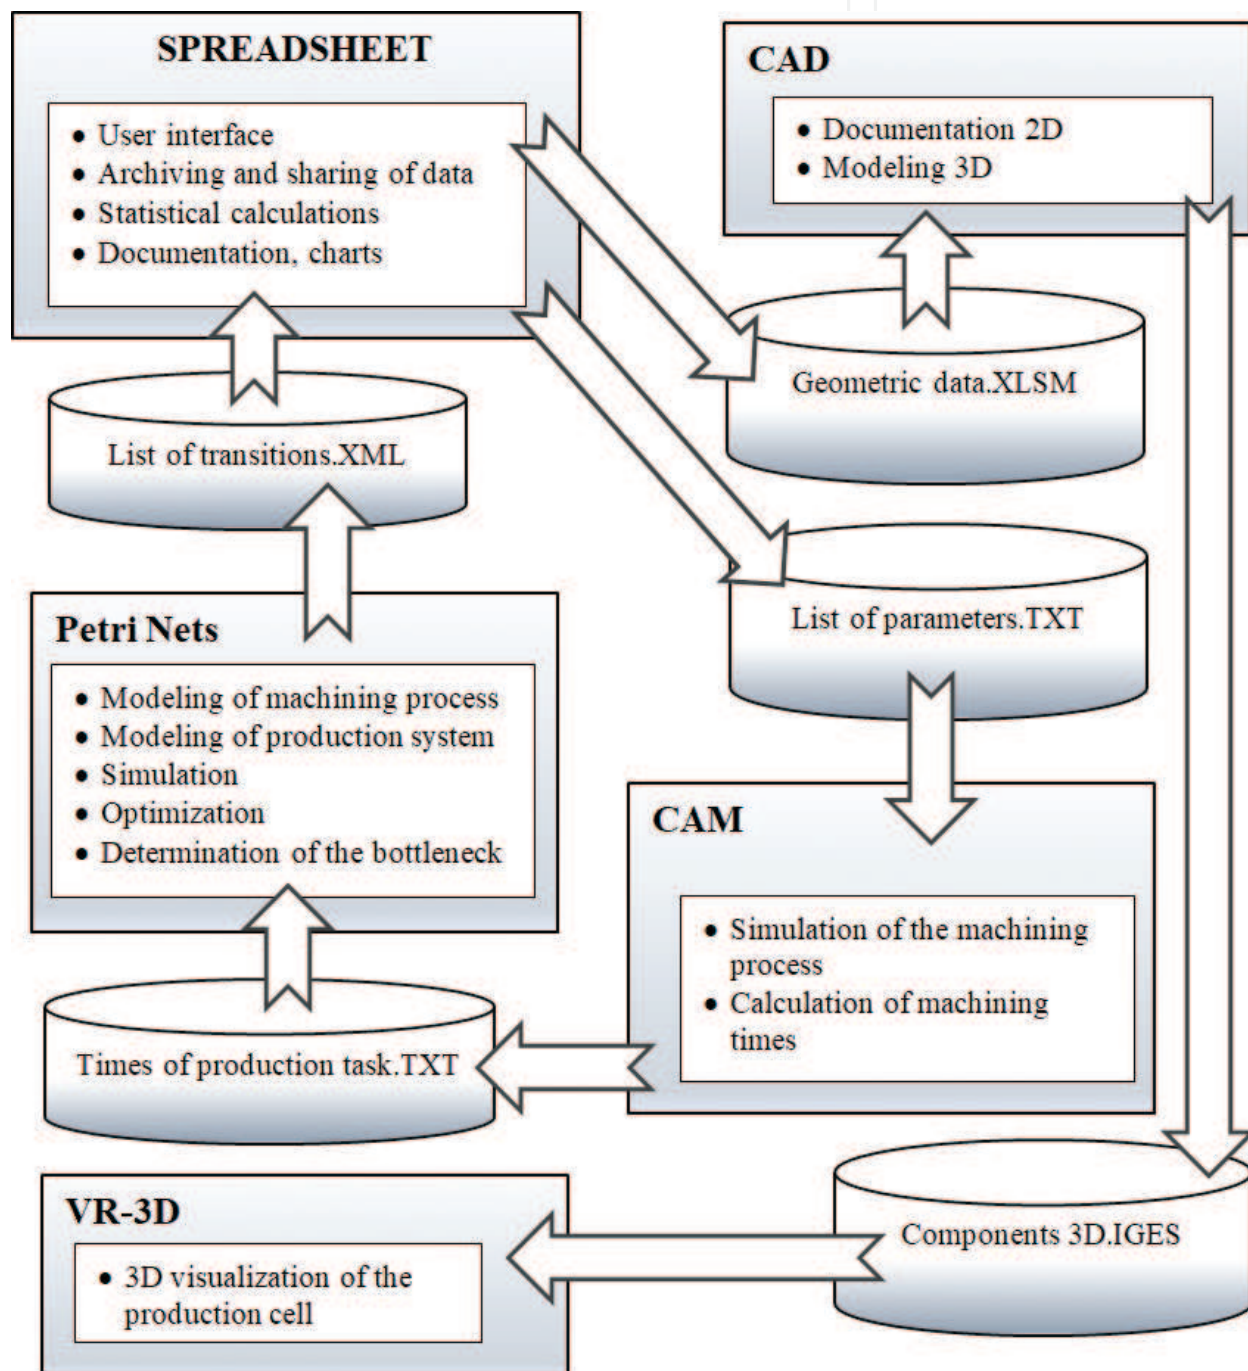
SPREADSHEET

- User interface
- Archiving and sharing of data
- Statistical calculations
- Documentation, charts

CAD

- Documentation 2D
- Modeling 3D

Geometric data.XLSM

List of transitions.XML

List of parameters.TXT

Petri Nets

- Modeling of machining process
- Modeling of production system
- Simulation
- Optimization
- Determination of the bottleneck

CAM

- Simulation of the machining process
- Calculation of machining times

Times of production task.TXT

VR-3D

- 3D visualization of the production cell

Components 3D.IGES